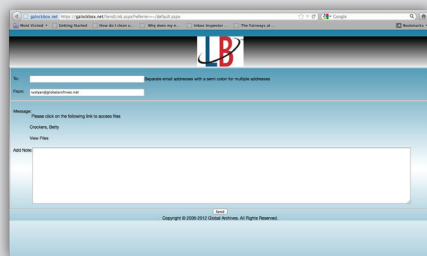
galaxkbox.net https://galaxkbox.net/SendLink.aspx?referrer=../default.aspx

Google

Most Visited Getting Started How do I clean u... Why does my e... Video Inspector ... The Vulnerability at ... Bookmarks

To: Separate email addresses with a semi colon for multiple addresses

From: ivoriam@globalarchives.net

Message:
Please click on the following link to access files

Crockers, Betty

View Files

Add Note:

Send

Copyright © 2006-2012 Global Archives. All Rights Reserved.